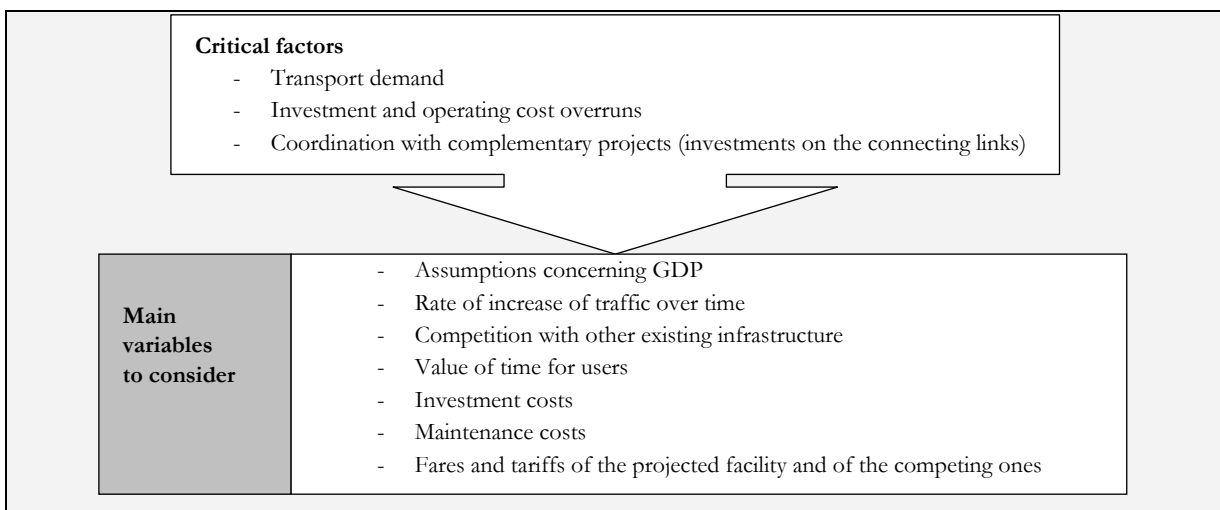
**Critical factors**

- Transport demand
- Investment and operating cost overruns
- Coordination with complementary projects (investments on the connecting links)

| Main variables to consider | - Assumptions concerning GDP<br>- Rate of increase of traffic over time<br>- Competition with other existing infrastructure<br>- Value of time for users<br>- Investment costs<br>- Maintenance costs<br>- Fares and tariffs of the projected facility and of the competing ones |
|---|---|